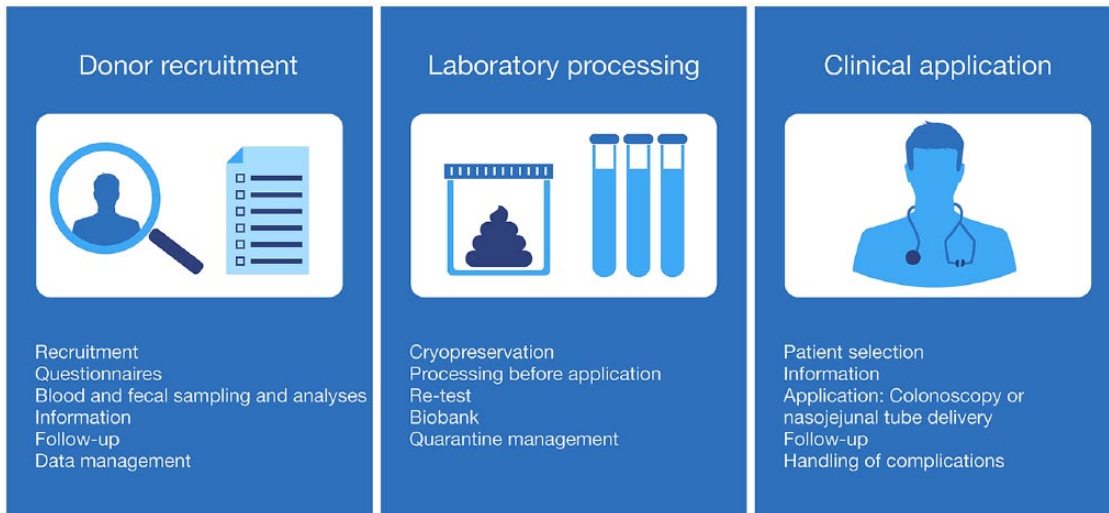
Donor recruitment

Recruitment
Questionnaires
Blood and fecal sampling and analyses
Information
Follow-up
Data management

Laboratory processing

Cryopreservation
Processing before application
Re-test
Biobank
Quarantine management

Clinical application

Patient selection
Information
Application: Colonoscopy or nasojejunal tube delivery
Follow-up
Handling of complications